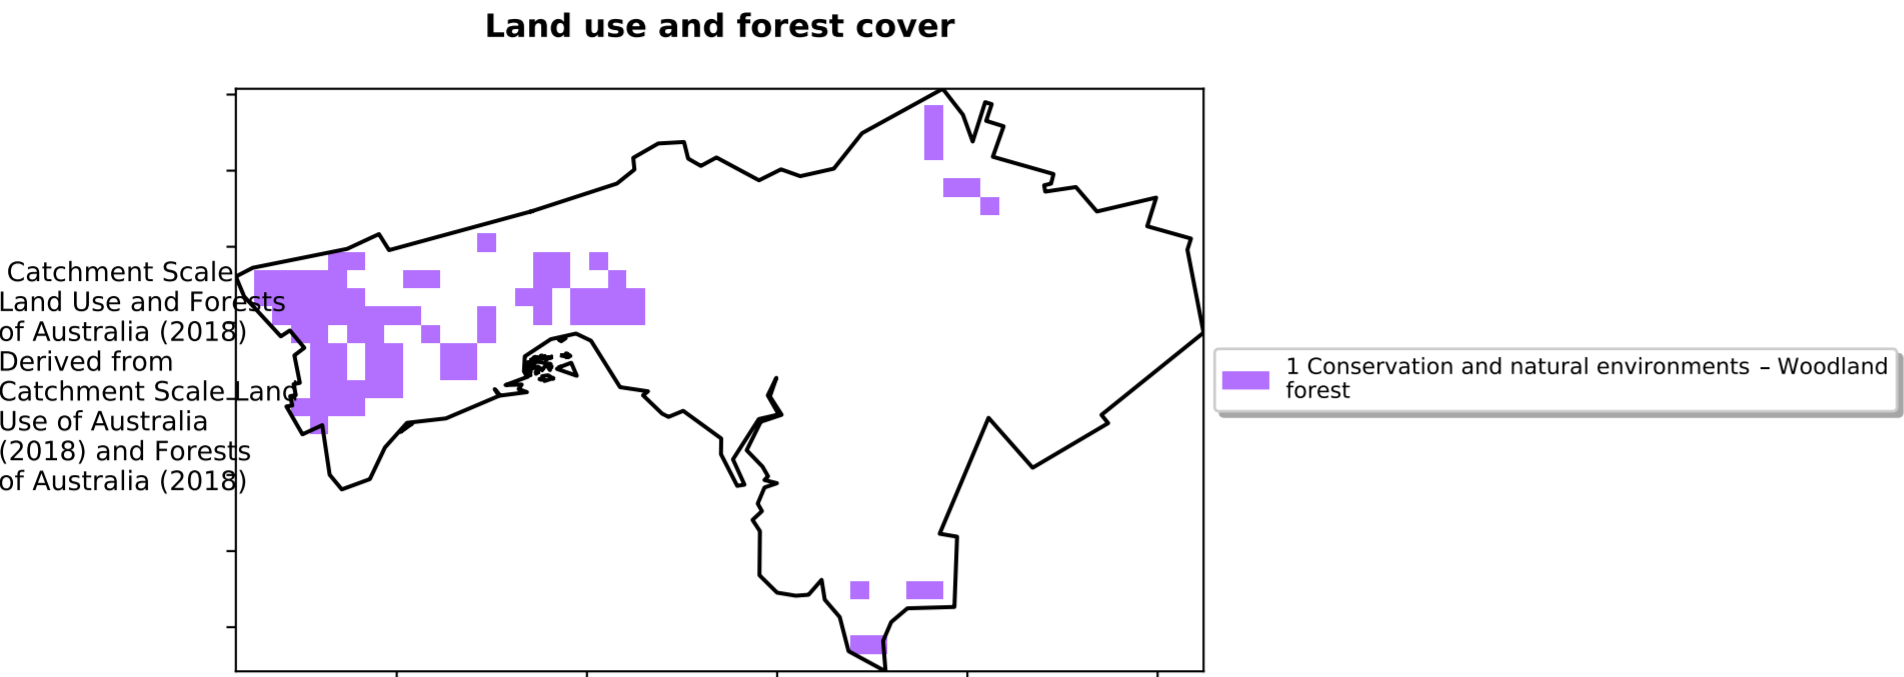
Land use and forest cover

Catchment Scale Land Use and Forests of Australia (2018) Derived from Catchment Scale Land Use of Australia (2018) and Forests of Australia (2018)

1 Conservation and natural environments – Woodland forest